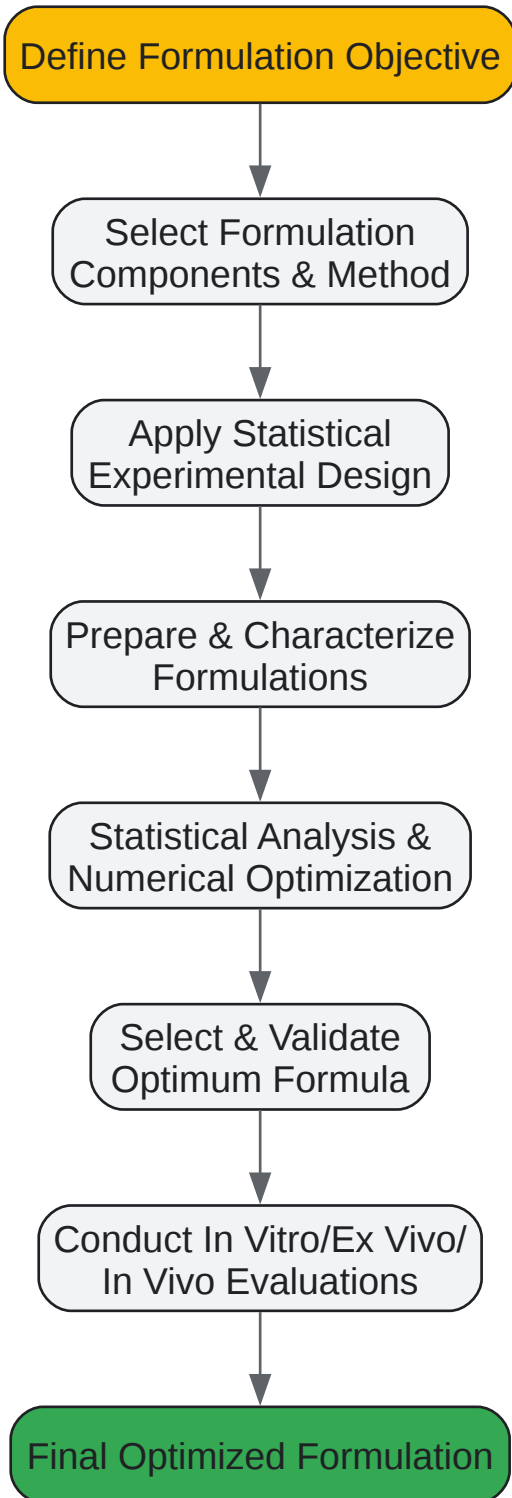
Define Formulation Objective

Select Formulation Components & Method

Apply Statistical Experimental Design

Prepare & Characterize Formulations

Statistical Analysis & Numerical Optimization

Select & Validate Optimum Formula

Conduct In Vitro/Ex Vivo/ In Vivo Evaluations

Final Optimized Formulation